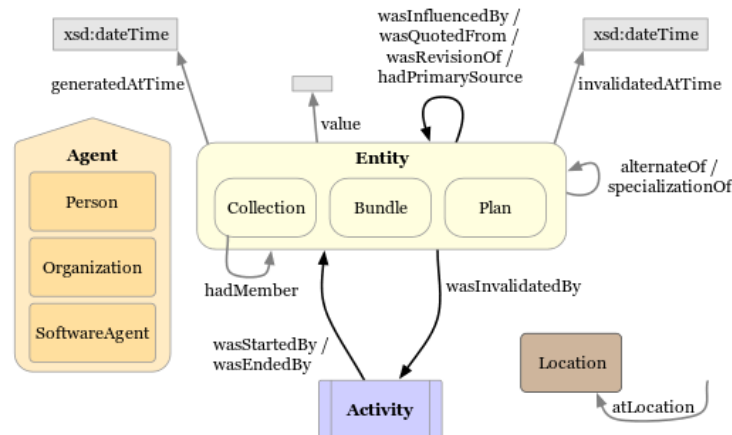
xsd:dateTime

generatedAtTime

value

wasInfluencedBy /
wasQuotedFrom /
wasRevisionOf /
hadPrimarySource

xsd:dateTime

invalidatedAtTime

Agent

Person

Organization

SoftwareAgent

Entity

Collection

Bundle

Plan

alternateOf /
specializationOf

hadMember

wasInvalidatedBy

wasStartedBy /
wasEndedBy

Activity

Location

atLocation